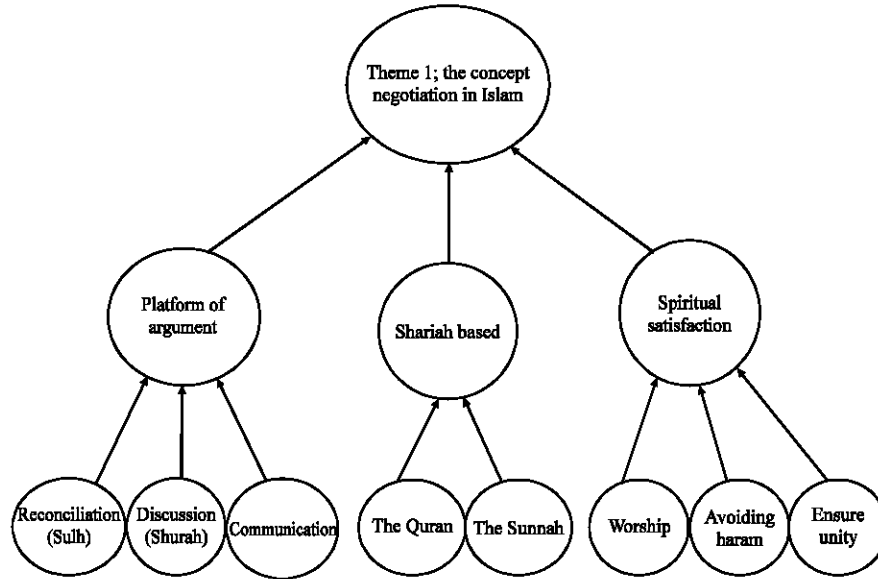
Theme 1; the concept negotiation in Islam

Platform of argument

Shariah based

Spiritual satisfaction

Reconciliation (Sulh)

Discussion (Shurah)

Communication

The Quran

The Sunnah

Worship

Avoiding haram

Ensure unity